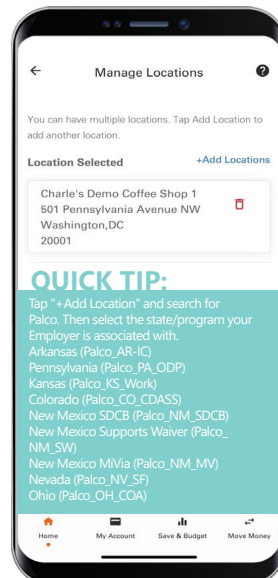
Manage Locations

You can have multiple locations. Tap Add Location to add another location.

Location Selected

+Add Locations

Charle's Demo Coffee Shop 1
501 Pennsylvania Avenue NW
Washington,DC
20001

QUICK TIP:

Tap "+Add Location" and search for Palco. Then select the state/program your Employer is associated with.
Arkansas (Palco_AR-IC)
Pennsylvania (Palco_PA_ODP)
Kansas (Palco_KS_Work)
Colorado (Palco_CO_CDASS)
New Mexico SDCB (Palco_NM_SDCB)
New Mexico Supports Waiver (Palco_NM_SW)
New Mexico MiVia (Palco_NM_MV)
Nevada (Palco_NV_SF)
Ohio (Palco_OH_COA)

Home
My Account
Save & Budget
Move Money